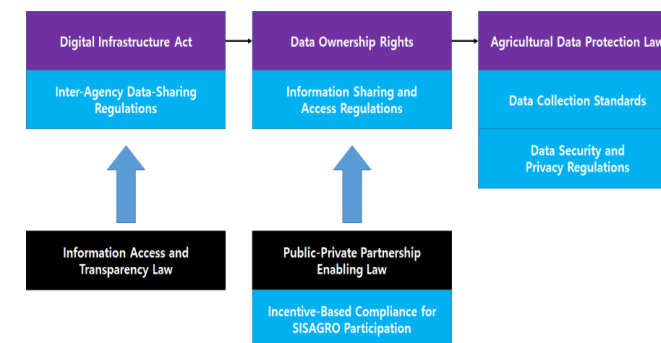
Digital Infrastructure Act

Inter-Agency Data-Sharing Regulations

Data Ownership Rights

Information Sharing and Access Regulations

Agricultural Data Protection Law

Data Collection Standards

Data Security and Privacy Regulations

Information Access and Transparency Law

Public-Private Partnership Enabling Law

Incentive-Based Compliance for SISAGRO Participation